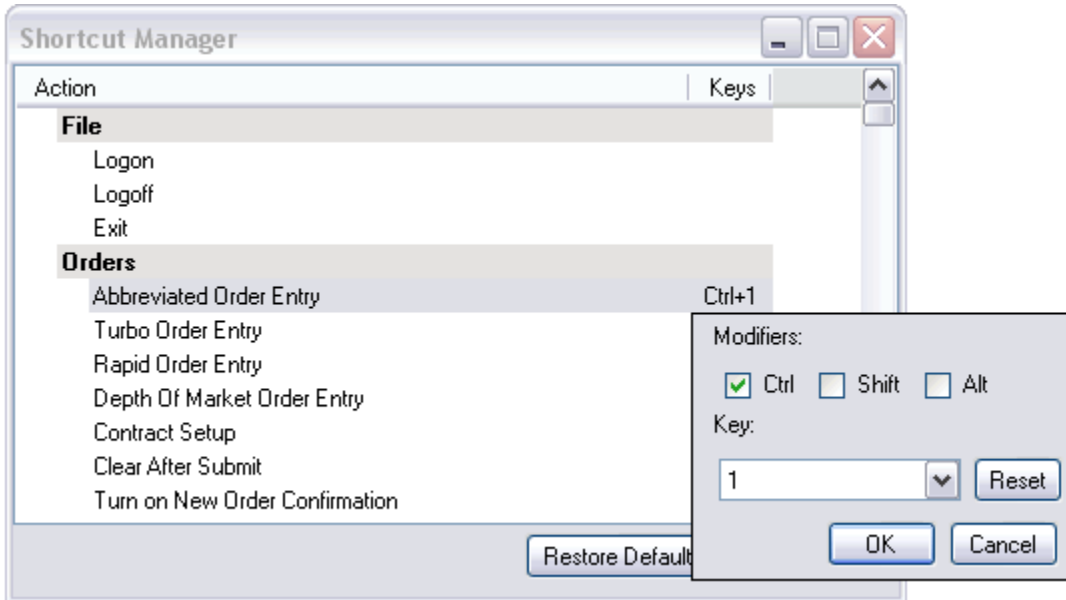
Shortcut Manager

| Action | Keys |
|---|---|
| **File** | |
| Logon | |
| Logoff | |
| Exit | |
| **Orders** | |
| Abbreviated Order Entry | Ctrl+1 |
| Turbo Order Entry | |
| Rapid Order Entry | |
| Depth Of Market Order Entry | |
| Contract Setup | |
| Clear After Submit | |
| Turn on New Order Confirmation | |

Restore Default

Modifiers:
Ctrl Shift Alt
Key:
1
Reset
OK Cancel